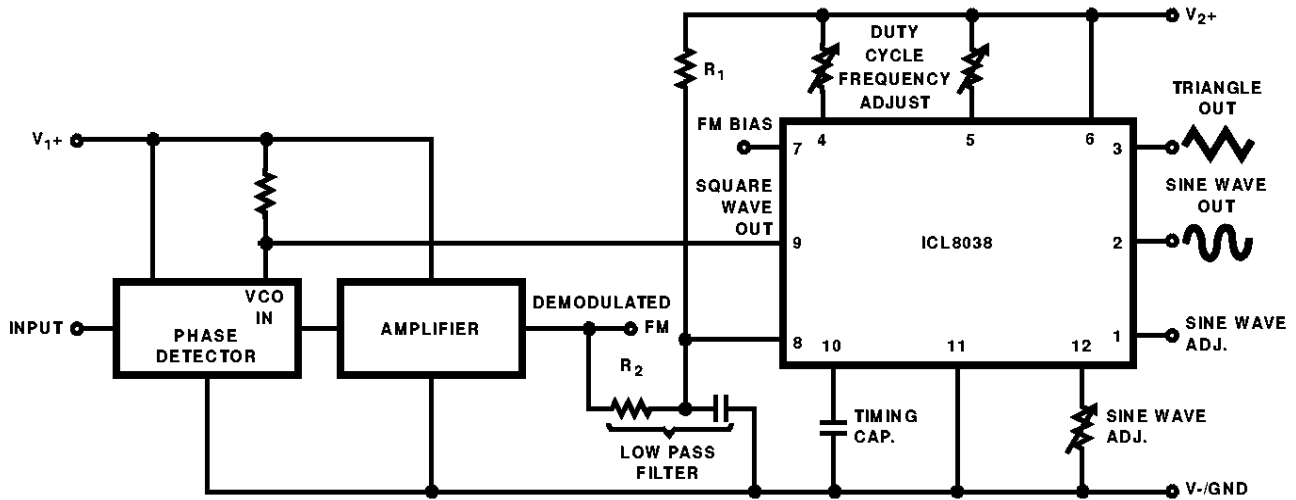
$V_{2+}$

DUTY CYCLE FREQUENCY ADJUST

$R_1$

TRIANGLE OUT

FM BIAS

7

4

5

6

3

$V_{1+}$

SQUARE WAVE OUT

SINE WAVE OUT

9

ICL8038

2

VCO IN

DEMODULATED FM

INPUT

PHASE DETECTOR

AMPLIFIER

8

10

11

12

1

SINE WAVE ADJ.

$R_2$

TIMING CAP.

SINE WAVE ADJ.

LOW PASS FILTER

V-/GND